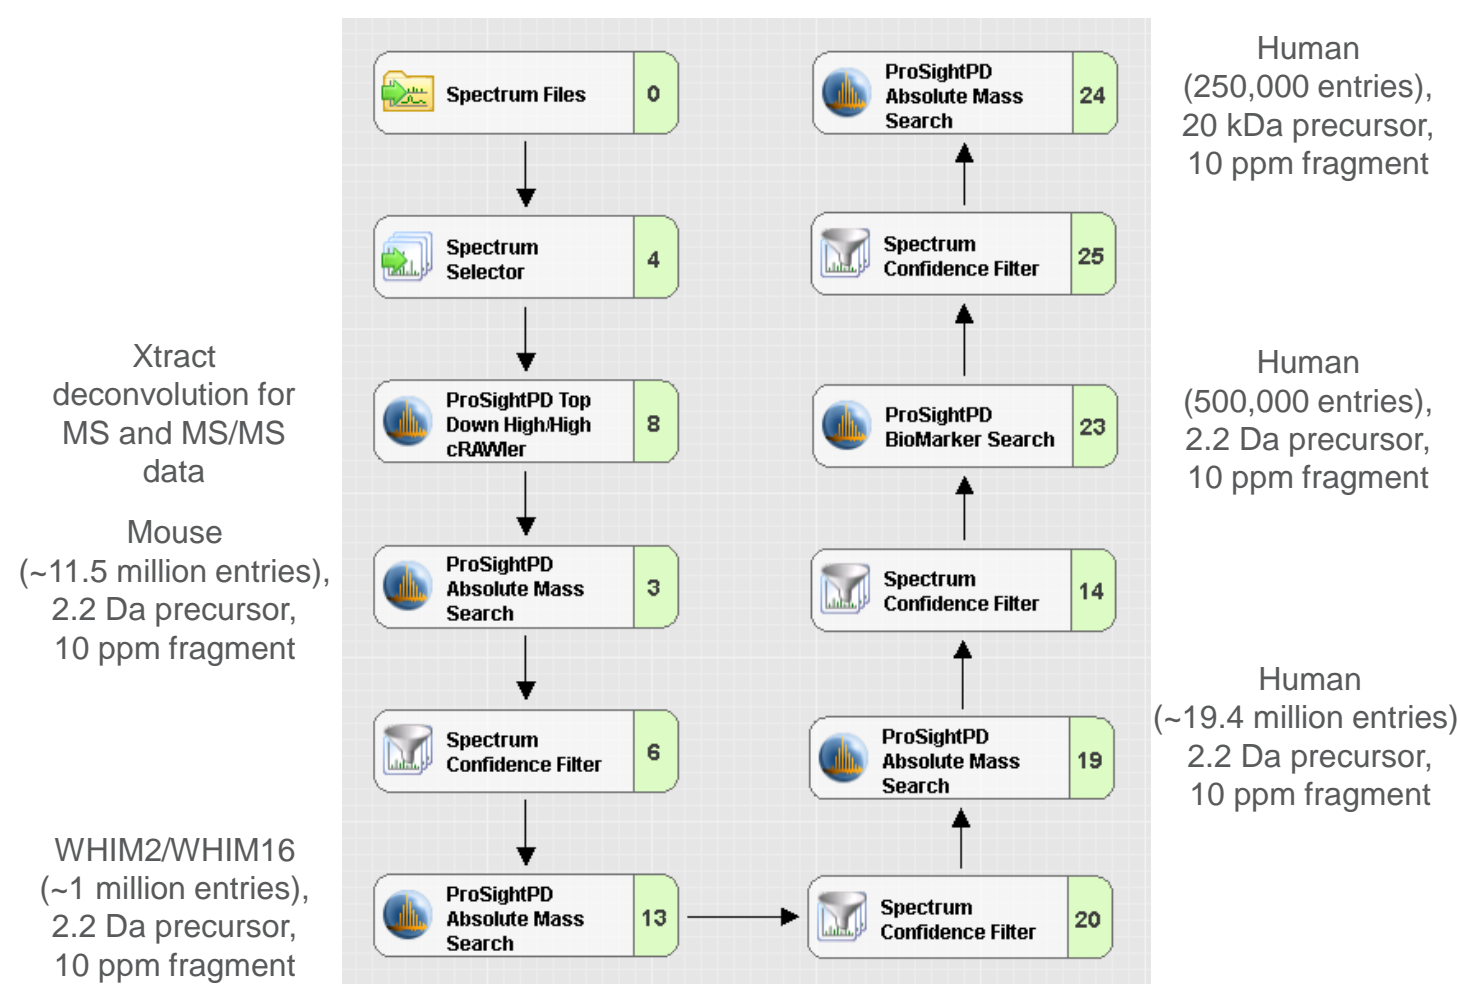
Xtract deconvolution for MS and MS/MS data

Mouse (~11.5 million entries), 2.2 Da precursor, 10 ppm fragment

WHIM2/WHIM16 (~1 million entries), 2.2 Da precursor, 10 ppm fragment

Spectrum Files 0

Spectrum Selector 4

ProSightPD Top Down High/High cRAWler 8

ProSightPD Absolute Mass Search 3

Spectrum Confidence Filter 6

ProSightPD Absolute Mass Search 13

Spectrum Confidence Filter 20

ProSightPD Absolute Mass Search 19

Spectrum Confidence Filter 14

ProSightPD BioMarker Search 23

Spectrum Confidence Filter 25

ProSightPD Absolute Mass Search 24

Human (250,000 entries), 20 kDa precursor, 10 ppm fragment

Human (500,000 entries), 2.2 Da precursor, 10 ppm fragment

Human (~19.4 million entries) 2.2 Da precursor, 10 ppm fragment